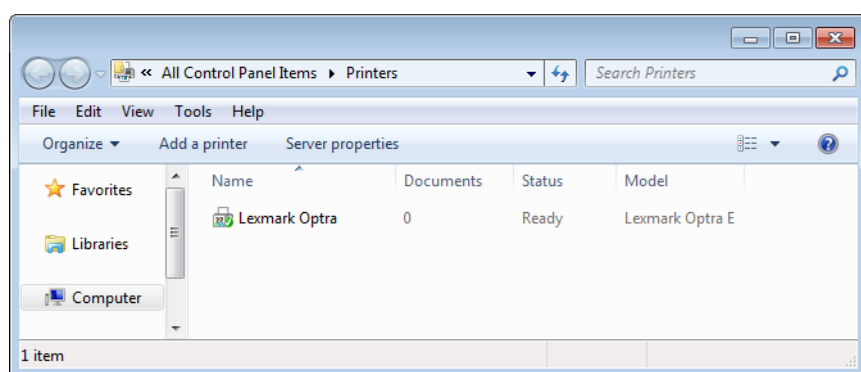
« All Control Panel Items ▸ Printers

Search Printers

File Edit View Tools Help

Organize ▾ Add a printer Server properties

Favorites

Libraries

Computer

| Name | Documents | Status | Model |
|---|---|---|---|
| Lexmark Optra | 0 | Ready | Lexmark Optra E |

1 item